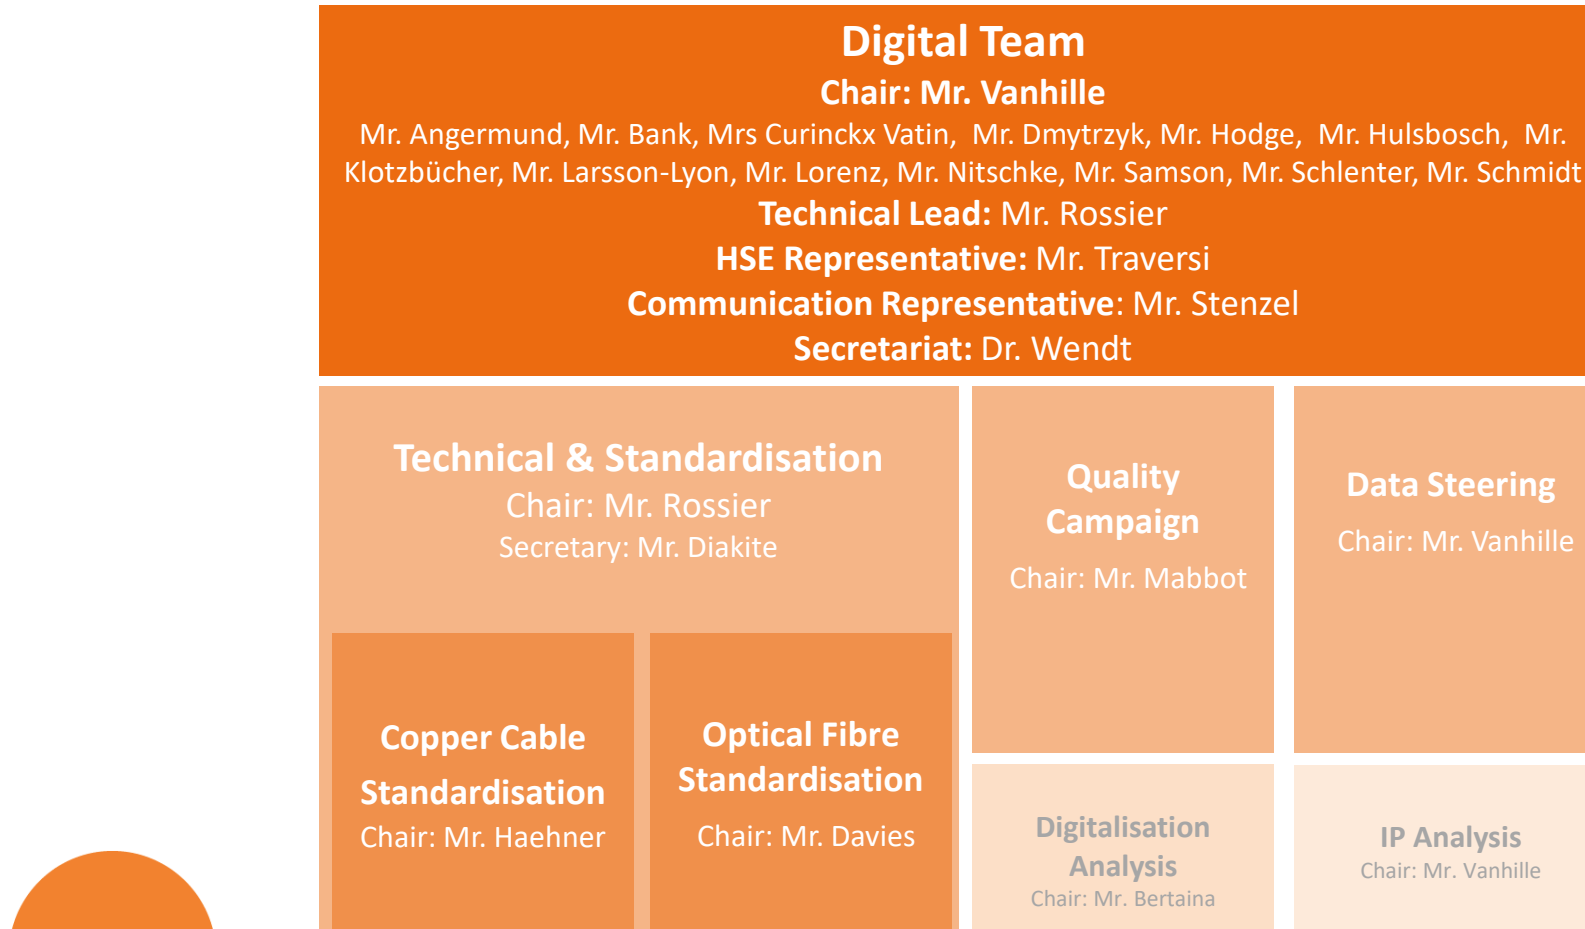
Digital Team
Chair: Mr. Vanhille
Mr. Angermund, Mr. Bank, Mrs Curinckx Vatin, Mr. Dmytrzyk, Mr. Hodge, Mr. Hulsbosch, Mr. Klotzbücher, Mr. Larsson-Lyon, Mr. Lorenz, Mr. Nitschke, Mr. Samson, Mr. Schlenter, Mr. Schmidt
Technical Lead: Mr. Rossier
HSE Representative: Mr. Traversi
Communication Representative: Mr. Stenzel
Secretariat: Dr. Wendt

Technical & Standardisation
Chair: Mr. Rossier
Secretary: Mr. Diakite

Copper Cable Standardisation
Chair: Mr. Haehner

Optical Fibre Standardisation
Chair: Mr. Davies

Quality Campaign
Chair: Mr. Mabbot

Data Steering
Chair: Mr. Vanhille

Digitalisation Analysis
Chair: Mr. Bertaina

IP Analysis
Chair: Mr. Vanhille